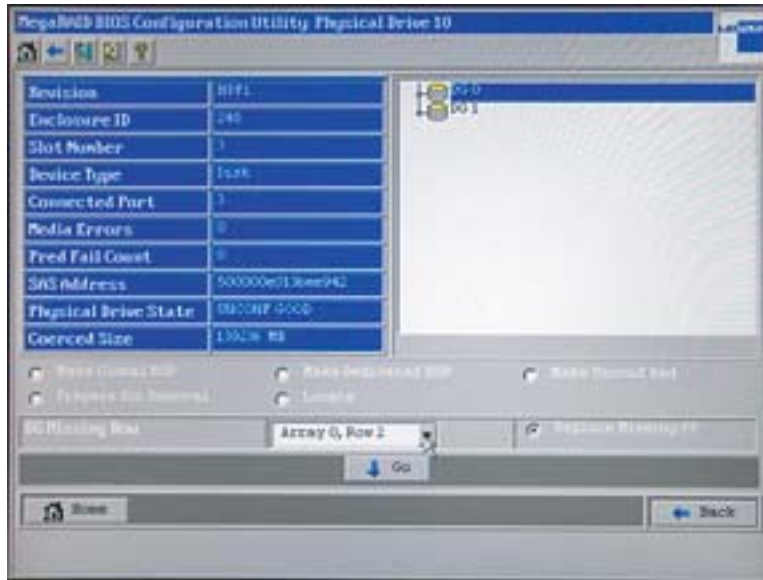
MegaRAID BIOS Configuration Utility Physical Drive 10

| | |
|---|---|
| Revision | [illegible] |
| Enclosure ID | 240 |
| Slot Number | 3 |
| Device Type | Disk |
| Connected Port | 3 |
| Media Errors | 0 |
| Pred Fail Count | 0 |
| SAS Address | 500000e013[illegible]942 |
| Physical Drive State | UNCONF GOOD |
| Coerced Size | 139236 MB |

DG 0
DG 1

Make Global HSP
Make Dedicated HSP
Make Unconf Bad
Prepare for Removal
Locate

DG Missing Row
Array 0, Row 2
Replace Missing PD

Go

Home
Back